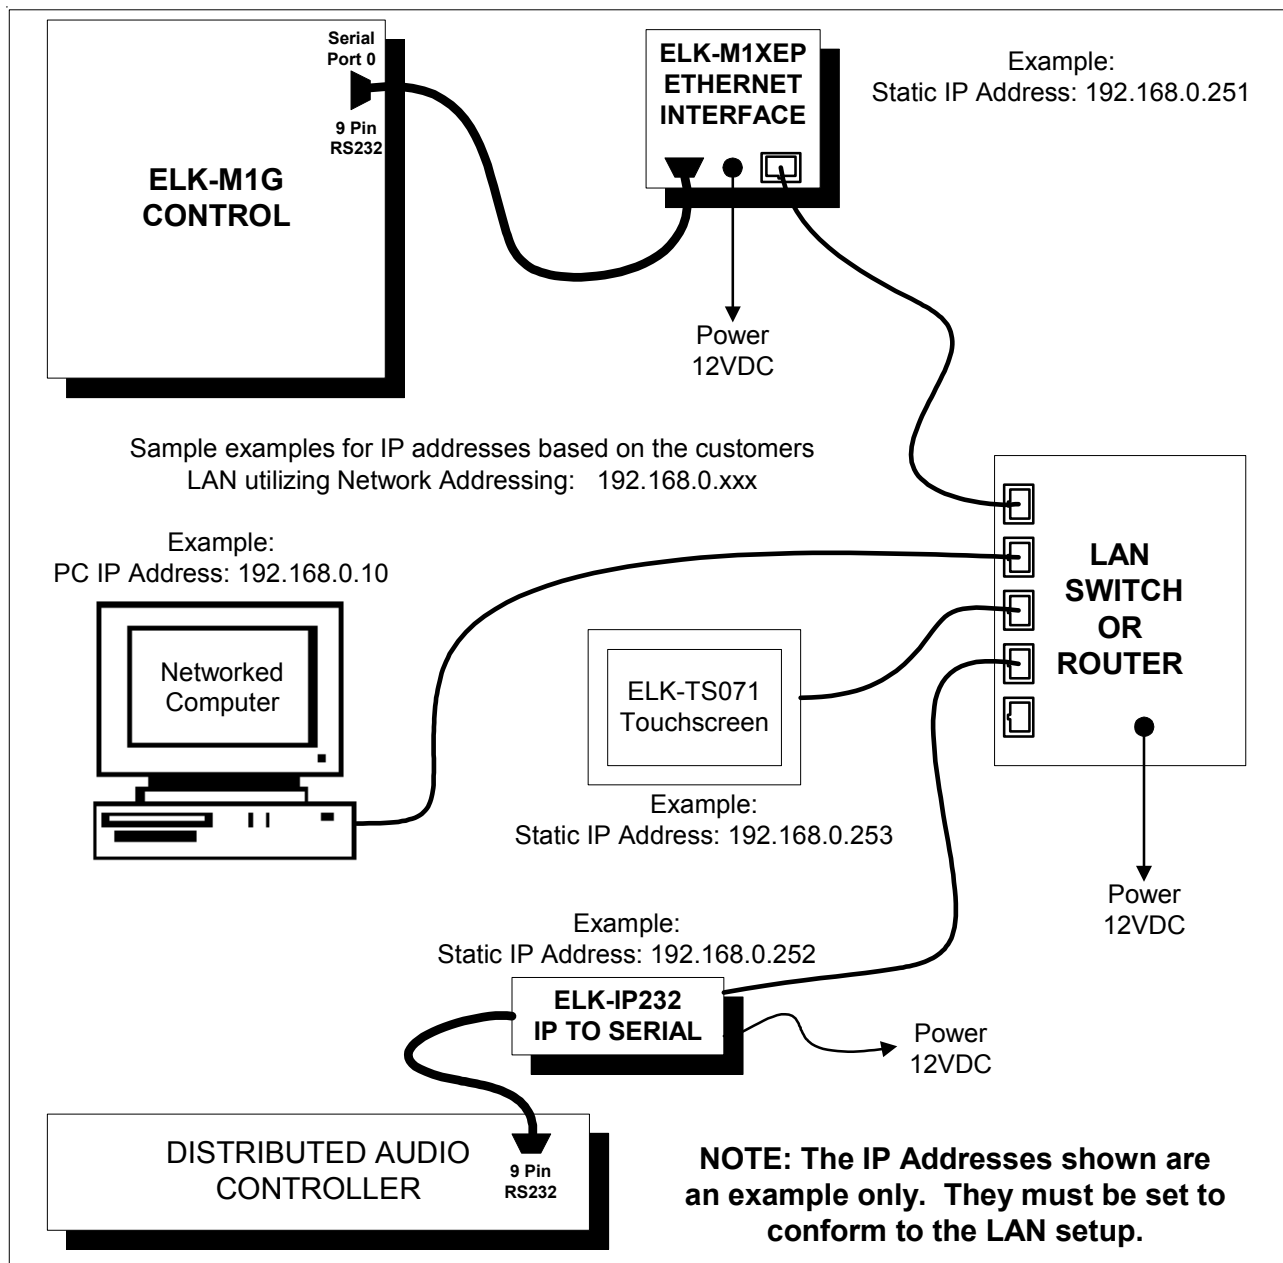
Serial Port 0

9 Pin RS232

ELK-M1G CONTROL

ELK-M1XEP ETHERNET INTERFACE

Example: Static IP Address: 192.168.0.251

Power 12VDC

Sample examples for IP addresses based on the customers LAN utilizing Network Addressing: 192.168.0.xxx

Example: PC IP Address: 192.168.0.10

Networked Computer

ELK-TS071 Touchscreen

Example: Static IP Address: 192.168.0.253

LAN SWITCH OR ROUTER

Power 12VDC

Example: Static IP Address: 192.168.0.252

ELK-IP232 IP TO SERIAL

Power 12VDC

DISTRIBUTED AUDIO CONTROLLER

9 Pin RS232

NOTE: The IP Addresses shown are an example only. They must be set to conform to the LAN setup.